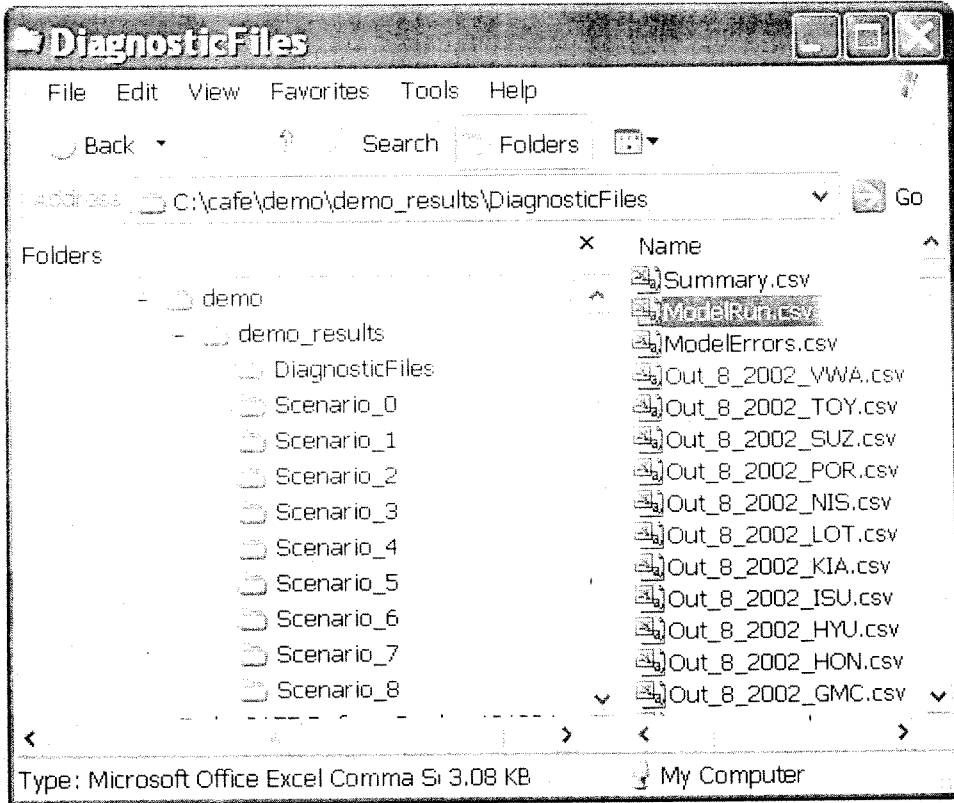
DiagnosticFiles

File Edit View Favorites Tools Help

Back Search Folders

Address C:\cafe\demo\demo_results\DiagnosticFiles Go

Folders

demo
demo_results
DiagnosticFiles
Scenario_0
Scenario_1
Scenario_2
Scenario_3
Scenario_4
Scenario_5
Scenario_6
Scenario_7
Scenario_8

Name
Summary.csv
ModelRun.csv
ModelErrors.csv
Out_8_2002_VWA.csv
Out_8_2002_TOY.csv
Out_8_2002_SUZ.csv
Out_8_2002_POR.csv
Out_8_2002_NIS.csv
Out_8_2002_LOT.csv
Out_8_2002_KIA.csv
Out_8_2002_ISU.csv
Out_8_2002_HYU.csv
Out_8_2002_HON.csv
Out_8_2002_GMC.csv

Type: Microsoft Office Excel Comma S 3.08 KB My Computer